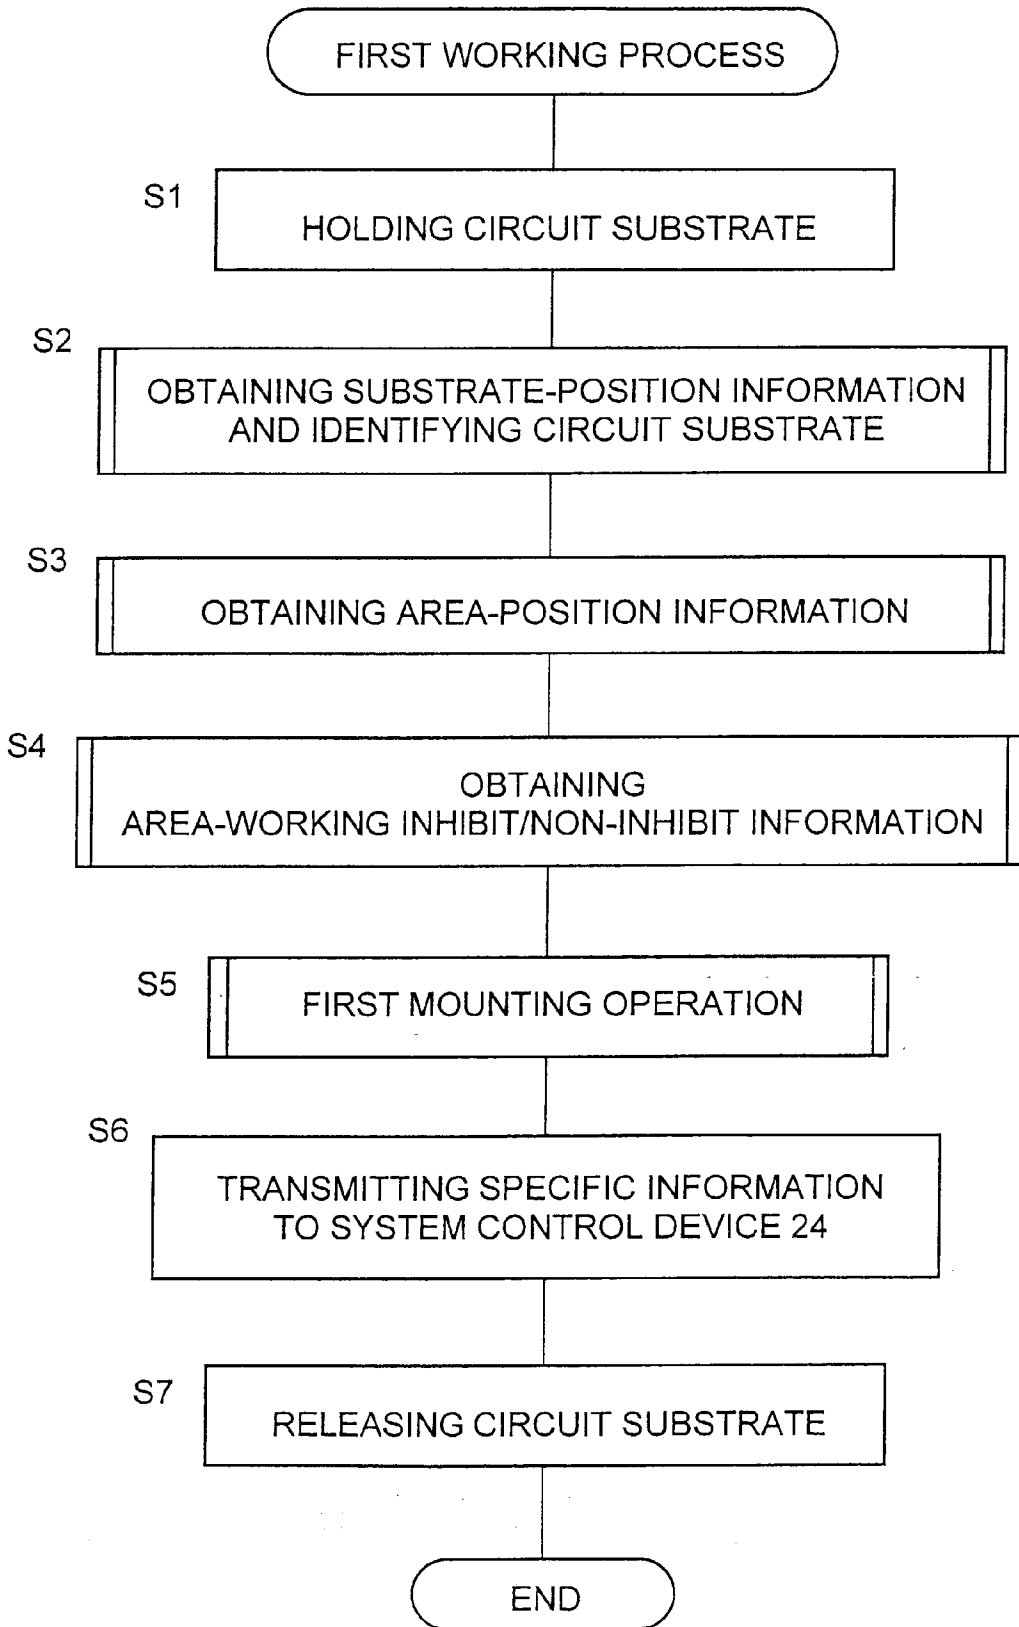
FIRST WORKING PROCESS

S1

HOLDING CIRCUIT SUBSTRATE

S2

OBTAINING SUBSTRATE-POSITION INFORMATION AND IDENTIFYING CIRCUIT SUBSTRATE

S3

OBTAINING AREA-POSITION INFORMATION

S4

OBTAINING AREA-WORKING INHIBIT/NON-INHIBIT INFORMATION

S5

FIRST MOUNTING OPERATION

S6

TRANSMITTING SPECIFIC INFORMATION TO SYSTEM CONTROL DEVICE 24

S7

RELEASING CIRCUIT SUBSTRATE

END